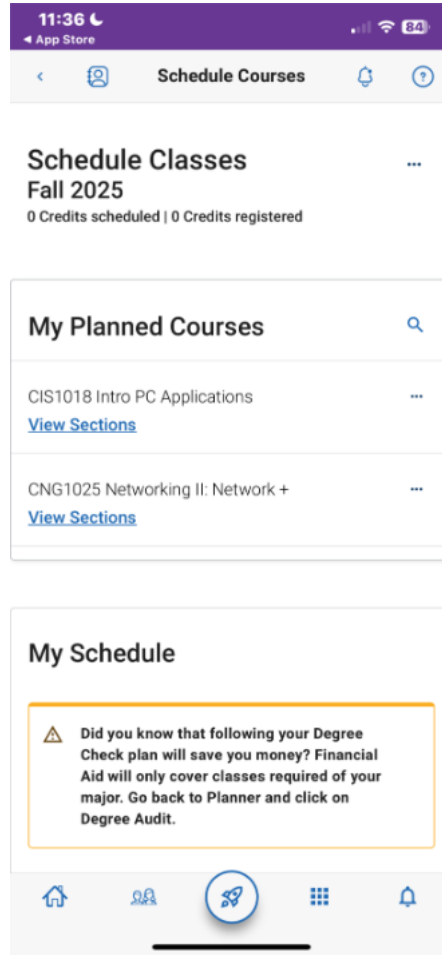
11:36
◂ App Store
84

Schedule Courses

Schedule Classes
Fall 2025
0 Credits scheduled | 0 Credits registered

My Planned Courses

CIS1018 Intro PC Applications
View Sections

CNG1025 Networking II: Network +
View Sections

My Schedule

Did you know that following your Degree Check plan will save you money? Financial Aid will only cover classes required of your major. Go back to Planner and click on Degree Audit.